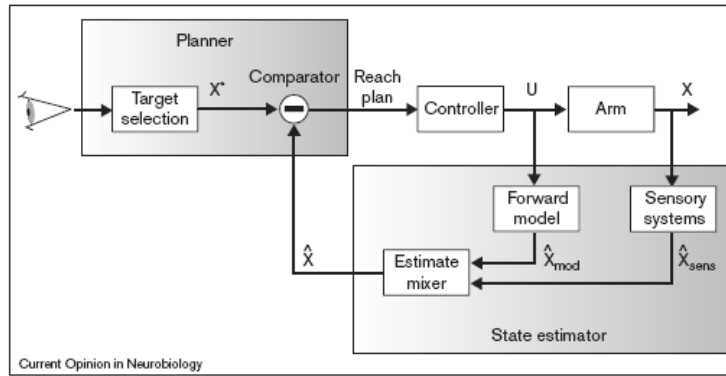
Planner

Target selection

$X^*$

Comparator

Reach plan

Controller

U

Arm

X

Forward model

Sensory systems

$\hat{X}$

Estimate mixer

$\hat{X}_{mod}$

$\hat{X}_{sens}$

State estimator

Current Opinion in Neurobiology